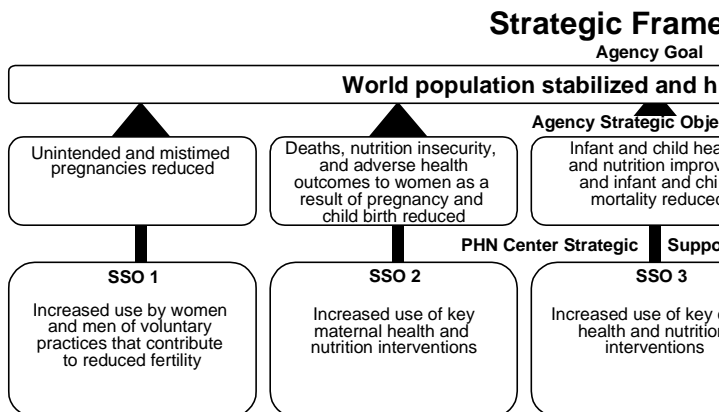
Strategic Frame

Agency Goal

World population stabilized and h

Agency Strategic Obje

Unintended and mistimed pregnancies reduced

Deaths, nutrition insecurity, and adverse health outcomes to women as a result of pregnancy and child birth reduced

Infant and child hea and nutrition improv and infant and chi mortality reduce

PHN Center Strategic Suppo

SSO 1

Increased use by women and men of voluntary practices that contribute to reduced fertility

SSO 2

Increased use of key maternal health and nutrition interventions

SSO 3

Increased use of key health and nutrition interventions